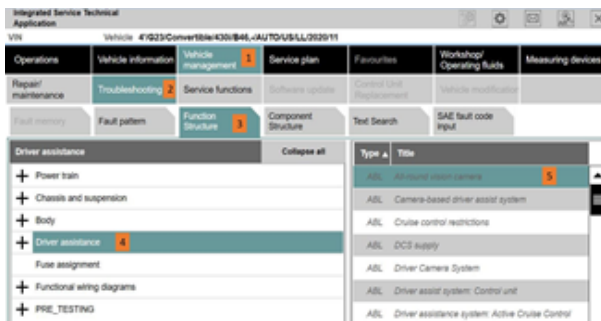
Integrated Service Technical Application

VIN Vehicle 4'/G23/Convertible/430i/B46,-/AUTO/US/LL/2020/11

Operations | Vehicle information | Vehicle management 1 | Service plan | Favourites | Workshop/ Operating fluids | Measuring devices

Repair/ maintenance | Troubleshooting 2 | Service functions | Software update | Control Unit Replacement | Vehicle modification

Fault memory | Fault pattern | Function Structure 3 | Component Structure | Text Search | SAE fault code input

Driver assistance Collapse all

+ Power train
+ Chassis and suspension
+ Body
+ Driver assistance 4
Fuse assignment
+ Functional wiring diagrams
+ PRE_TESTING

| Type ▲ | Title |
|---|---|
| ABL | All-round vision camera 5 |
| ABL | Camera-based driver assist system |
| ABL | Cruise control restrictions |
| ABL | DCS supply |
| ABL | Driver Camera System |
| ABL | Driver assist system: Control unit |
| ABL | Driver assistance system: Active Cruise Control |